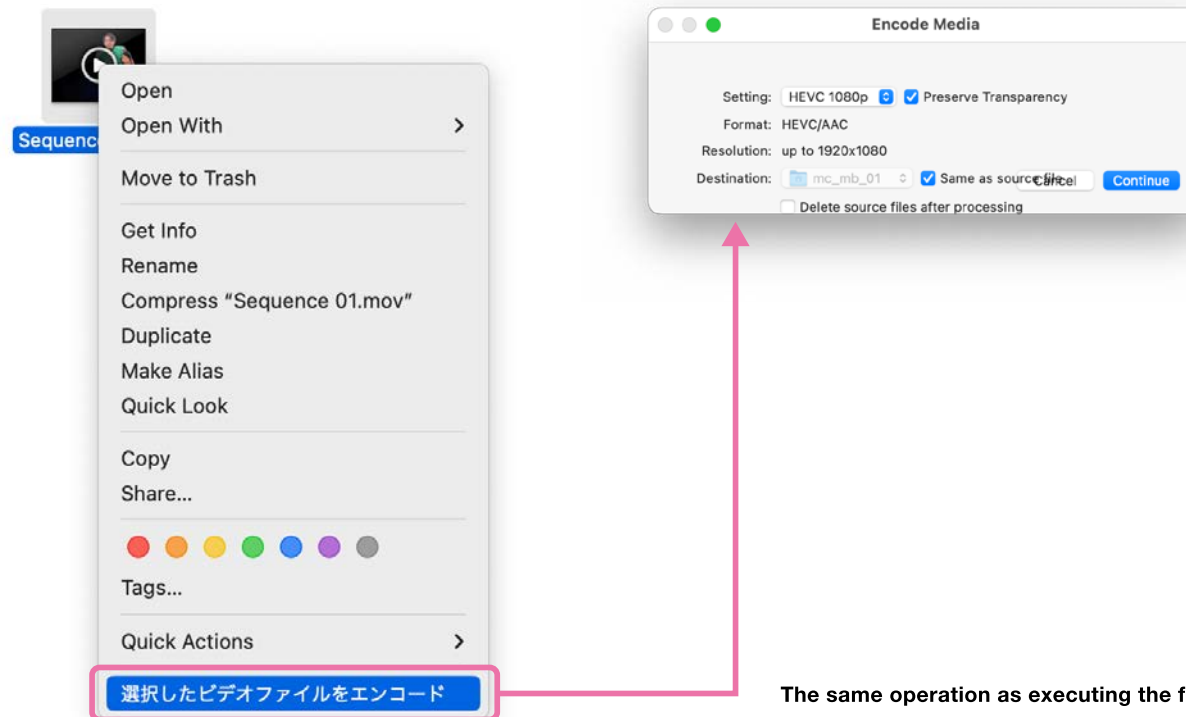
Sequenc

Open
Open With
Move to Trash
Get Info
Rename
Compress "Sequence 01.mov"
Duplicate
Make Alias
Quick Look
Copy
Share...
Tags...
Quick Actions
選択したビデオファイルをエンコード

Encode Media

Setting: HEVC 1080p
Preserve Transparency
Format: HEVC/AAC
Resolution: up to 1920x1080
Destination: mc_mb_01
Same as source file
Cancel
Continue
Delete source files after processing

The same operation as executing the f